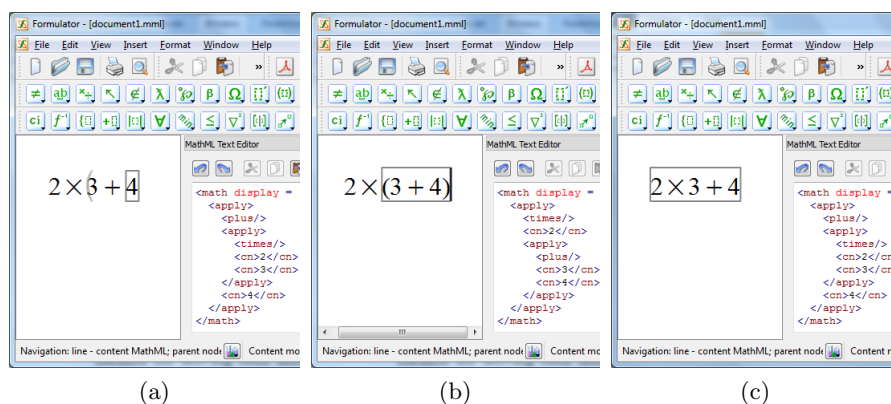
Formulator - [document1.mml]

File Edit View Insert Format Window Help

$2 \times 3 + 4$

MathML Text Editor

<math display =
<apply>
<plus/>
<apply>
<times/>
<cn>2</cn>
<cn>3</cn>
</apply>
<cn>4</cn>
</apply>
</math>

Navigation: line - content MathML; parent node

Content mo

(a)

Formulator - [document1.mml]

File Edit View Insert Format Window Help

$2 \times (3 + 4)$

MathML Text Editor

<math display =
<apply>
<times/>
<cn>2</cn>
<apply>
<plus/>
<cn>3</cn>
<cn>4</cn>
</apply>
</apply>
</math>

Navigation: line - content MathML; parent node

Content mo

(b)

Formulator - [document1.mml]

File Edit View Insert Format Window Help

$2 \times 3 + 4$

MathML Text Editor

<math display =
<apply>
<plus/>
<apply>
<times/>
<cn>2</cr
<cn>3</cr
</apply>
<cn>4</cn>
</apply>
</math>

Navigation: line - content MathML; parent node

Content r

(c)